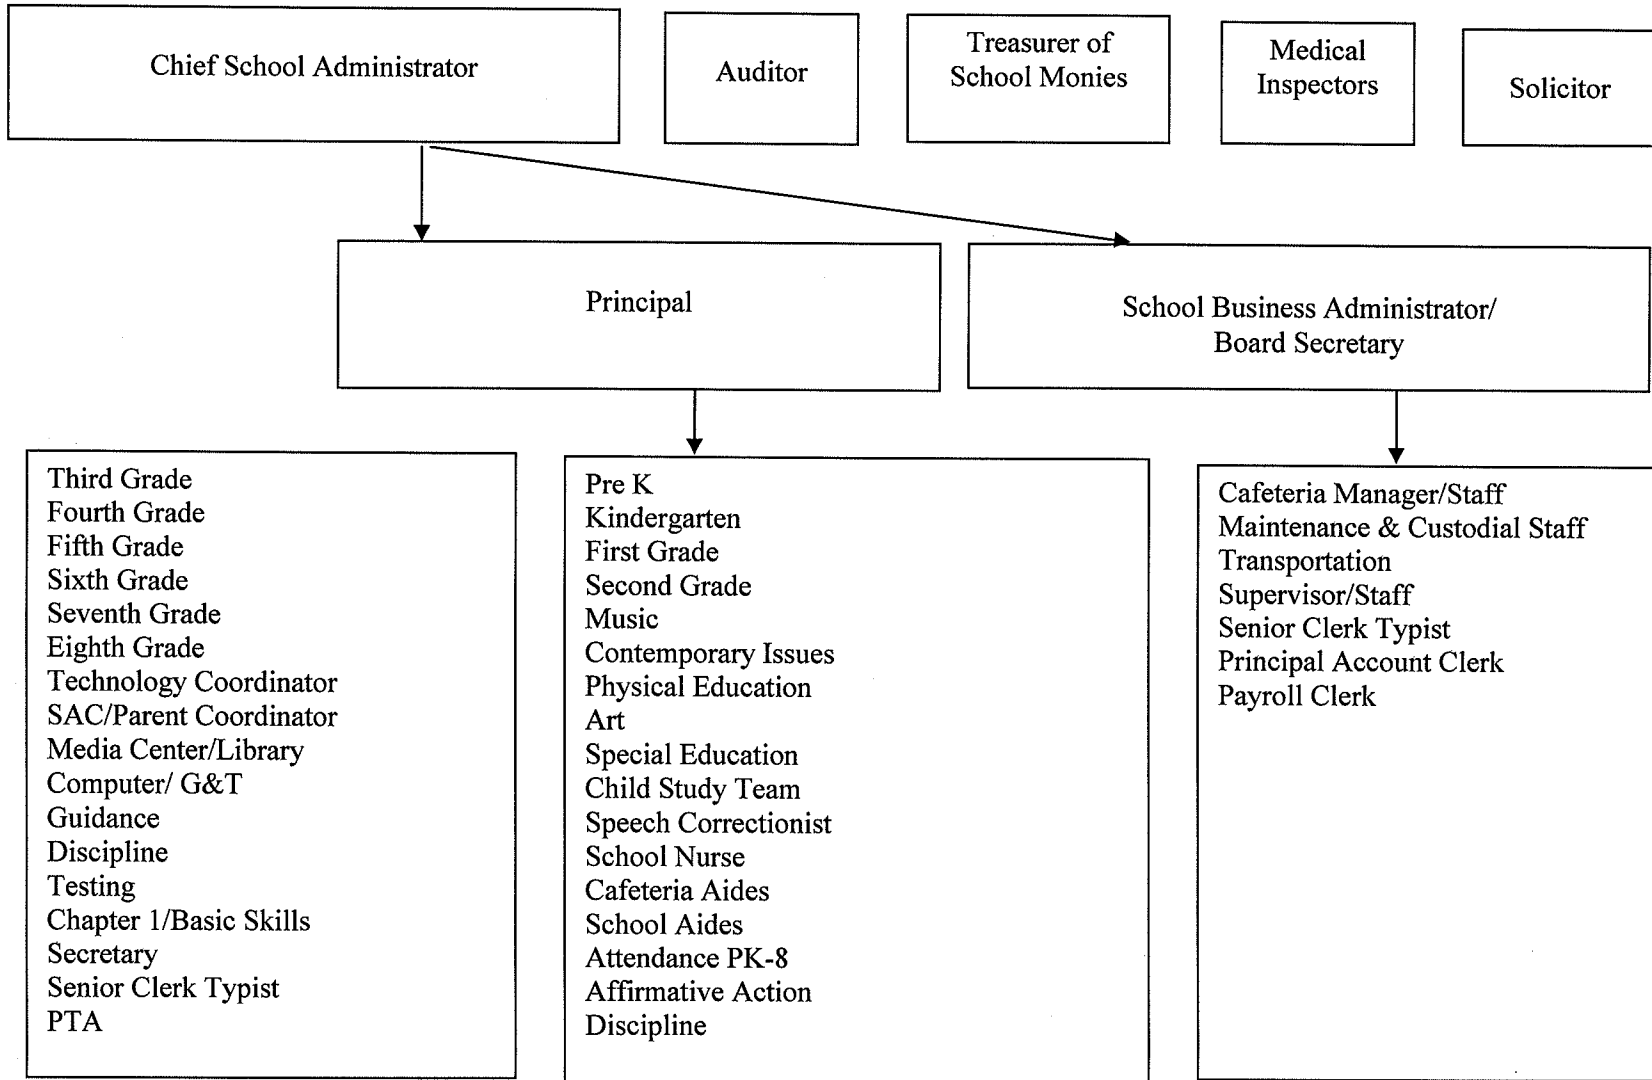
Chief School Administrator

Auditor

Treasurer of School Monies

Medical Inspectors

Solicitor

Principal

School Business Administrator/ Board Secretary

Third Grade
Fourth Grade
Fifth Grade
Sixth Grade
Seventh Grade
Eighth Grade
Technology Coordinator
SAC/Parent Coordinator
Media Center/Library
Computer/ G&T
Guidance
Discipline
Testing
Chapter 1/Basic Skills
Secretary
Senior Clerk Typist
PTA

Pre K
Kindergarten
First Grade
Second Grade
Music
Contemporary Issues
Physical Education
Art
Special Education
Child Study Team
Speech Correctionist
School Nurse
Cafeteria Aides
School Aides
Attendance PK-8
Affirmative Action
Discipline

Cafeteria Manager/Staff
Maintenance & Custodial Staff
Transportation
Supervisor/Staff
Senior Clerk Typist
Principal Account Clerk
Payroll Clerk